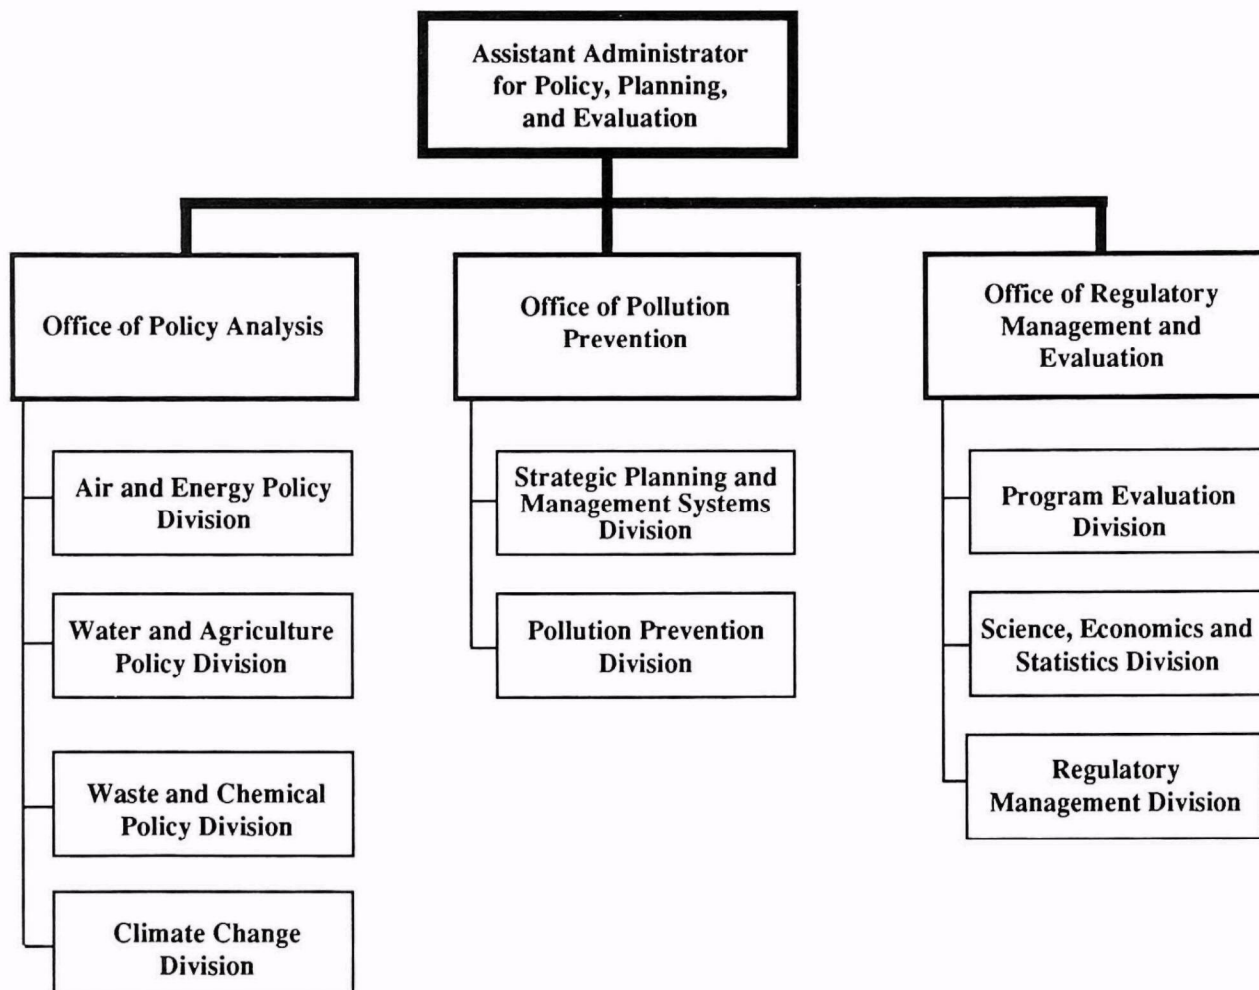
Assistant Administrator for Policy, Planning, and Evaluation

Office of Policy Analysis

Air and Energy Policy Division

Water and Agriculture Policy Division

Waste and Chemical Policy Division

Climate Change Division

Office of Pollution Prevention

Strategic Planning and Management Systems Division

Pollution Prevention Division

Office of Regulatory Management and Evaluation

Program Evaluation Division

Science, Economics and Statistics Division

Regulatory Management Division